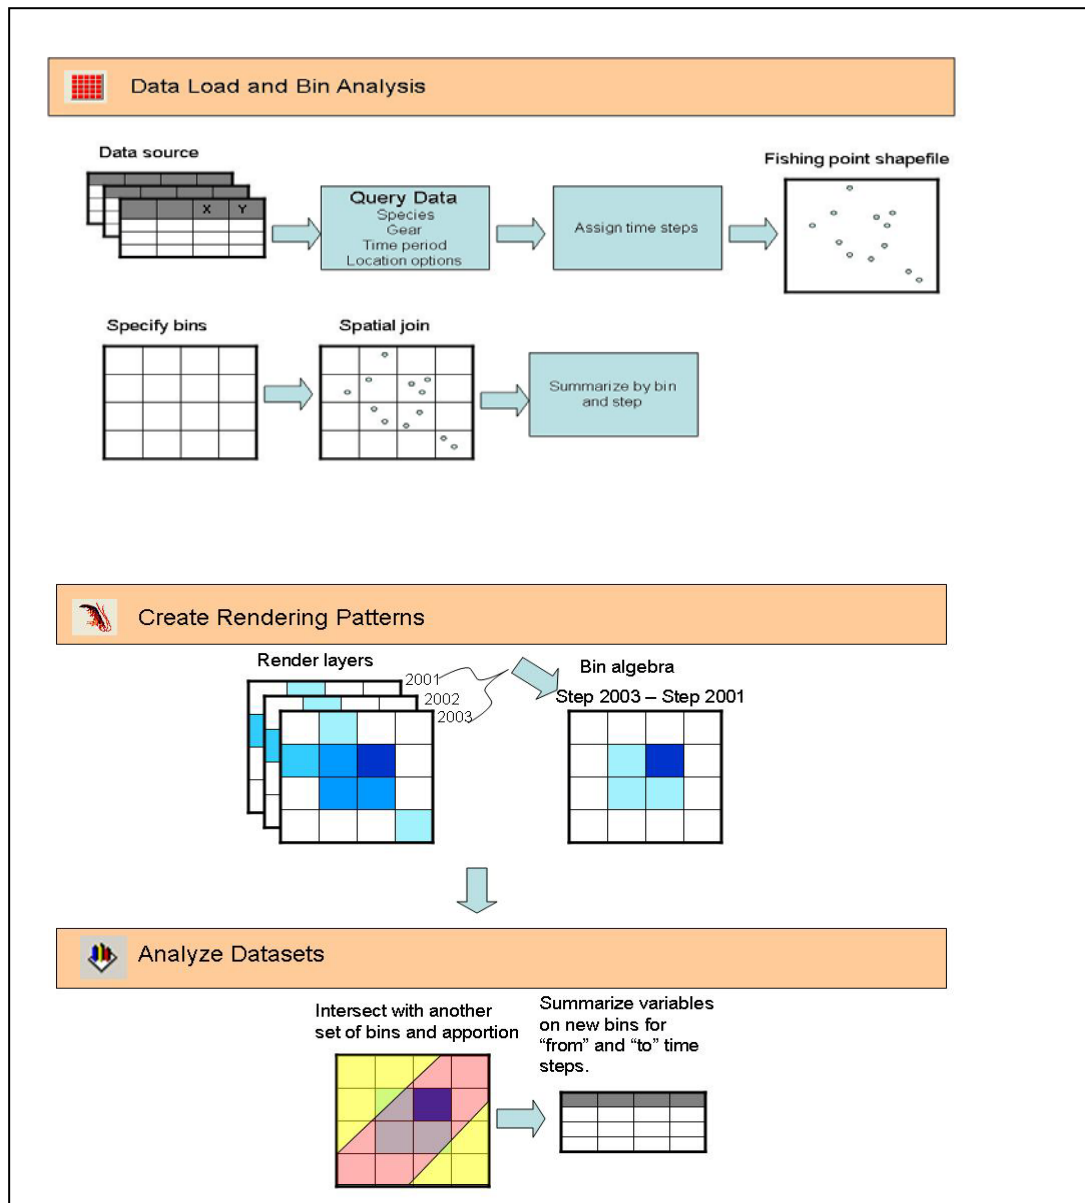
Data Load and Bin Analysis

Data source

| | | X | Y |
|---|---|---|---|
| | | | |
| | | | |

Query Data
Species
Gear
Time period
Location options

Assign time steps

Fishing point shapefile

Specify bins

Spatial join

Summarize by bin and step

Create Rendering Patterns

Render layers

2001
2002
2003

Bin algebra

Step 2003 – Step 2001

Analyze Datasets

Intersect with another set of bins and apportion

Summarize variables on new bins for "from" and "to" time steps.